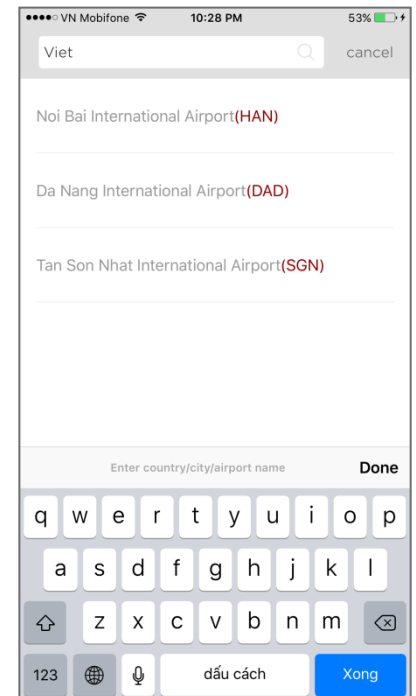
●●●●○ VN Mobifone 10:28 PM 53%

Viet cancel

Noi Bai International Airport(HAN)

Da Nang International Airport(DAD)

Tan Son Nhat International Airport(SGN)

Enter country/city/airport name Done

q w e r t y u i o p
a s d f g h j k l
z x c v b n m
123 dấu cách Xong